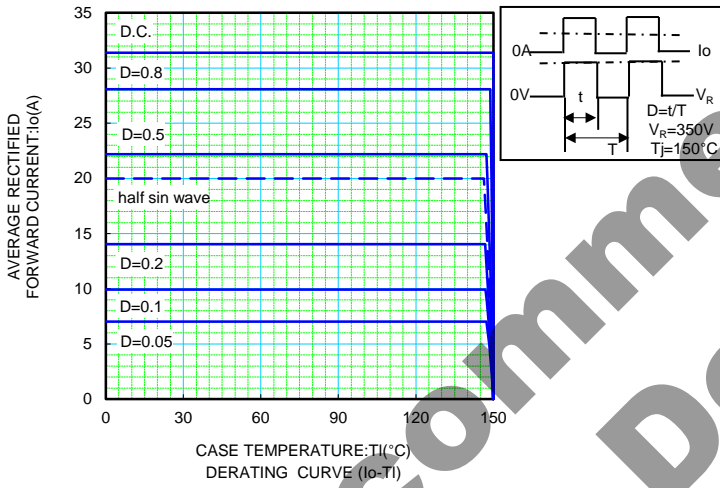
AVERAGE RECTIFIED FORWARD CURRENT:Io(A)

35
30
25
20
15
10
5
0

D.C.
D=0.8
D=0.5
half sin wave
D=0.2
D=0.1
D=0.05

0
30
60
90
120
150

CASE TEMPERATURE:Tl(°C)
DERATING CURVE (Io-Tl)

0A
Io
0V
$V_R$
t
T
D=t/T
$V_R$=350V
Tj=150°C

Comme
De